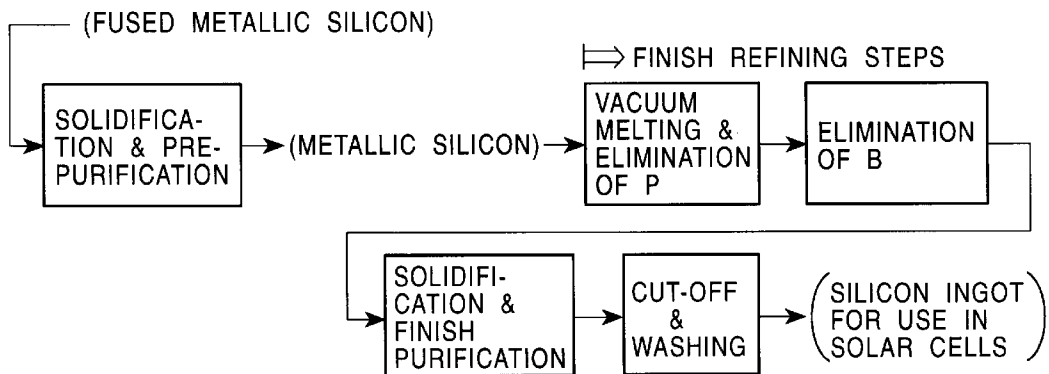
(FUSED METALLIC SILICON)

SOLIDIFICATION & PREPURIFICATION

(METALLIC SILICON)

FINISH REFINING STEPS

VACUUM MELTING & ELIMINATION OF P

ELIMINATION OF B

SOLIDIFICATION & FINISH PURIFICATION

CUT-OFF & WASHING

(SILICON INGOT FOR USE IN SOLAR CELLS)